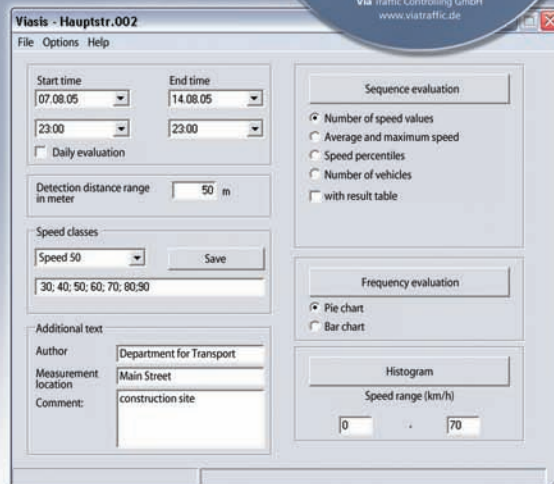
Viasis - Hauptstr..002

Via traffic controlling GmbH
www.viatraffic.de

File Options Help

Start time
07.08.05
23:00

End time
14.08.05
23:00

Daily evaluation

Detection distance range in meter 50 m

Speed classes
Speed 50
Save
30; 40; 50; 60; 70; 80;90

Additional text
Author Department for Transport
Measurement location Main Street
Comment: construction site

Sequence evaluation
Number of speed values
Average and maximum speed
Speed percentiles
Number of vehicles
with result table

Frequency evaluation
Pie chart
Bar chart

Histogram
Speed range (km/h)
0 - 70